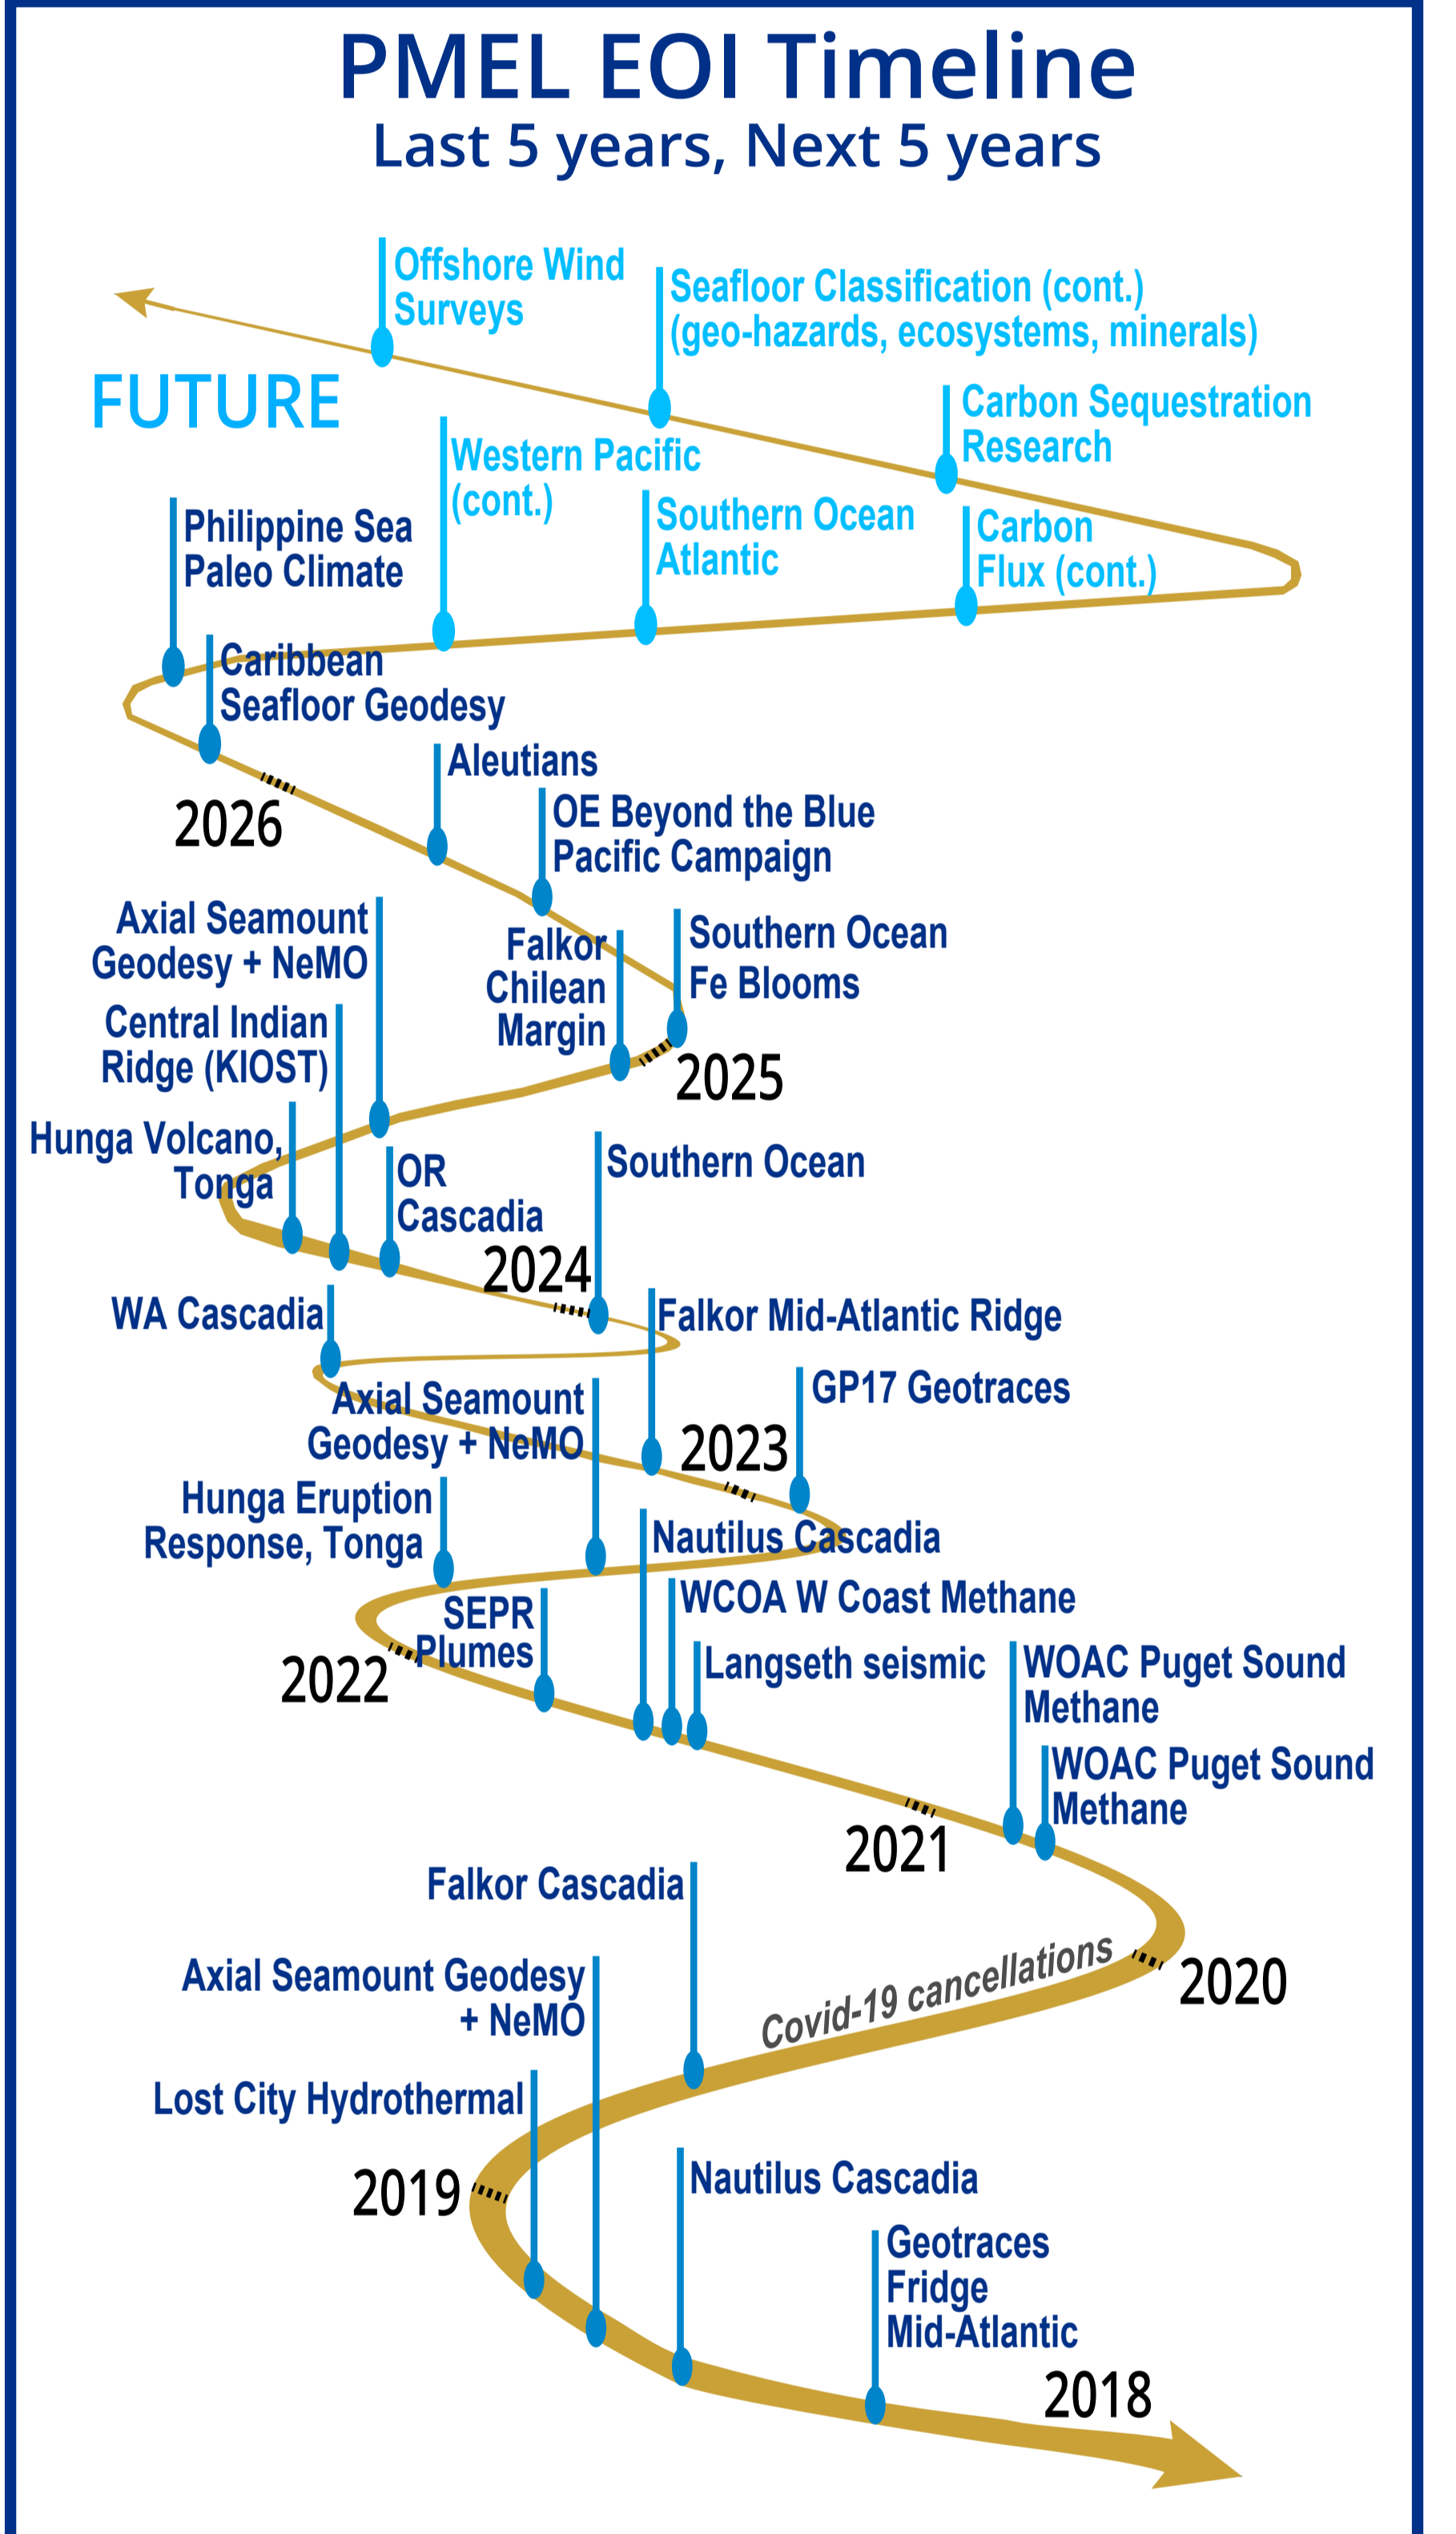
PMEL EOI Timeline
Last 5 years, Next 5 years

Offshore Wind Surveys

Seafloor Classification (cont.) (geo-hazards, ecosystems, minerals)

FUTURE

Carbon Sequestration Research

Western Pacific (cont.)

Southern Ocean Atlantic

Carbon Flux (cont.)

Philippine Sea Paleo Climate

Caribbean Seafloor Geodesy

Aleutians

2026

OE Beyond the Blue Pacific Campaign

Axial Seamount Geodesy + NeMO

Falkor Chilean Margin

Southern Ocean Fe Blooms

Central Indian Ridge (KIOST)

2025

Hunga Volcano, Tonga

OR Cascadia

Southern Ocean

2024

WA Cascadia

Falkor Mid-Atlantic Ridge

GP17 Geotraces

Axial Seamount Geodesy + NeMO

2023

Hunga Eruption Response, Tonga

Nautilus Cascadia

WCOA W Coast Methane

SEPR Plumes

2022

Langseth seismic

WOAC Puget Sound Methane

WOAC Puget Sound Methane

2021

Falkor Cascadia

Covid-19 cancellations

2020

Axial Seamount Geodesy + NeMO

Lost City Hydrothermal

2019

Nautilus Cascadia

Geotraces Fridge Mid-Atlantic

2018